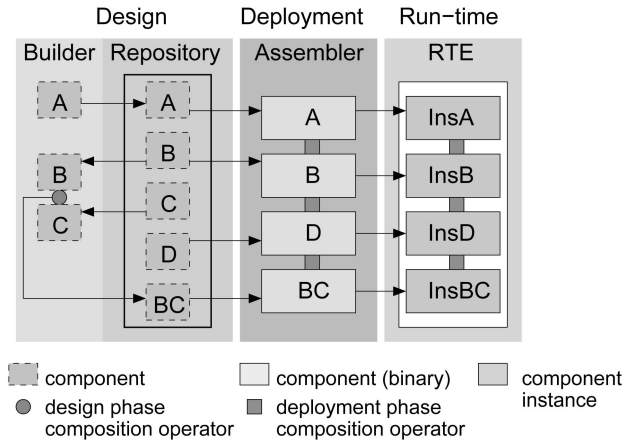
Design Deployment Run−time

Builder Repository Assembler RTE

A A A InsA

B B B InsB

C C D InsD

D

BC BC InsBC

component
design phase composition operator

component (binary)
deployment phase composition operator

component instance